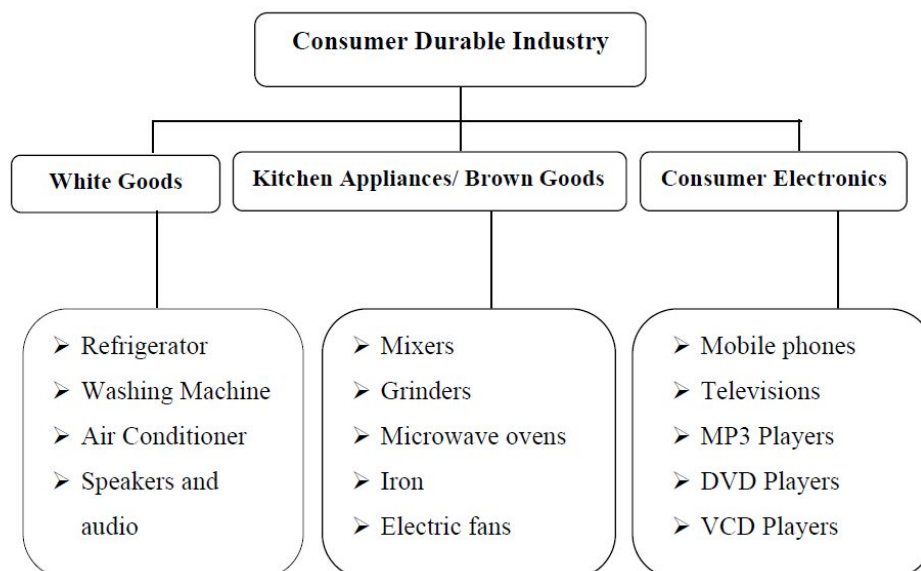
Consumer Durable Industry

White Goods

Kitchen Appliances/ Brown Goods

Consumer Electronics

➢ Refrigerator
➢ Washing Machine
➢ Air Conditioner
➢ Speakers and audio

➢ Mixers
➢ Grinders
➢ Microwave ovens
➢ Iron
➢ Electric fans

➢ Mobile phones
➢ Televisions
➢ MP3 Players
➢ DVD Players
➢ VCD Players